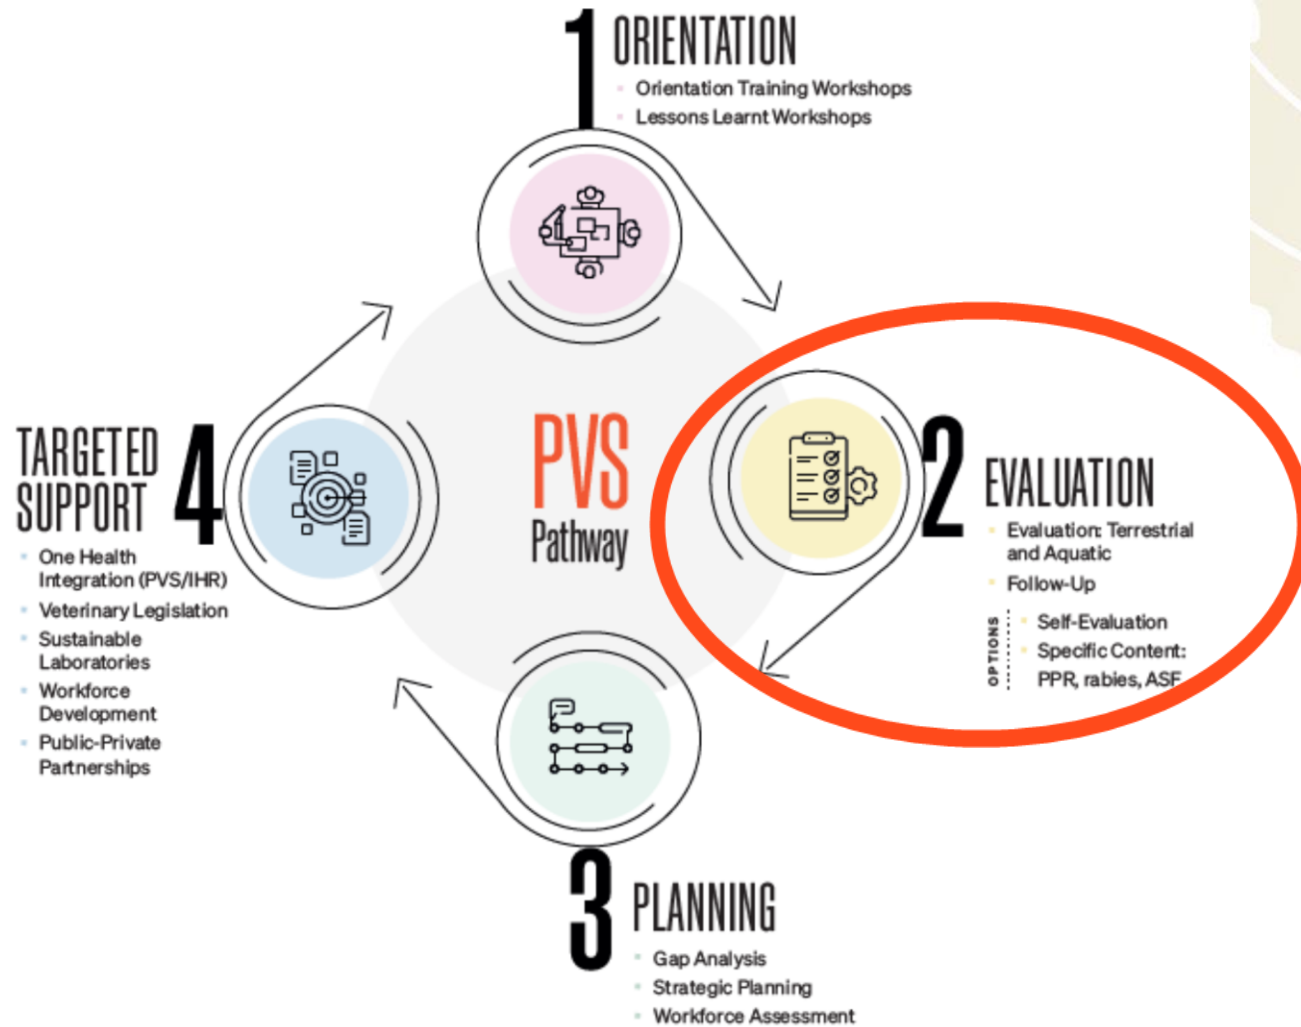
1 ORIENTATION
- Orientation Training Workshops
- Lessons Learnt Workshops

PVS
Pathway

2 EVALUATION
- Evaluation: Terrestrial and Aquatic
- Follow-Up

OPTIONS
- Self-Evaluation
- Specific Content: PPR, rabies, ASF

3 PLANNING
- Gap Analysis
- Strategic Planning
- Workforce Assessment

TARGETED SUPPORT 4
- One Health Integration (PVS/IHR)
- Veterinary Legislation
- Sustainable Laboratories
- Workforce Development
- Public-Private Partnerships